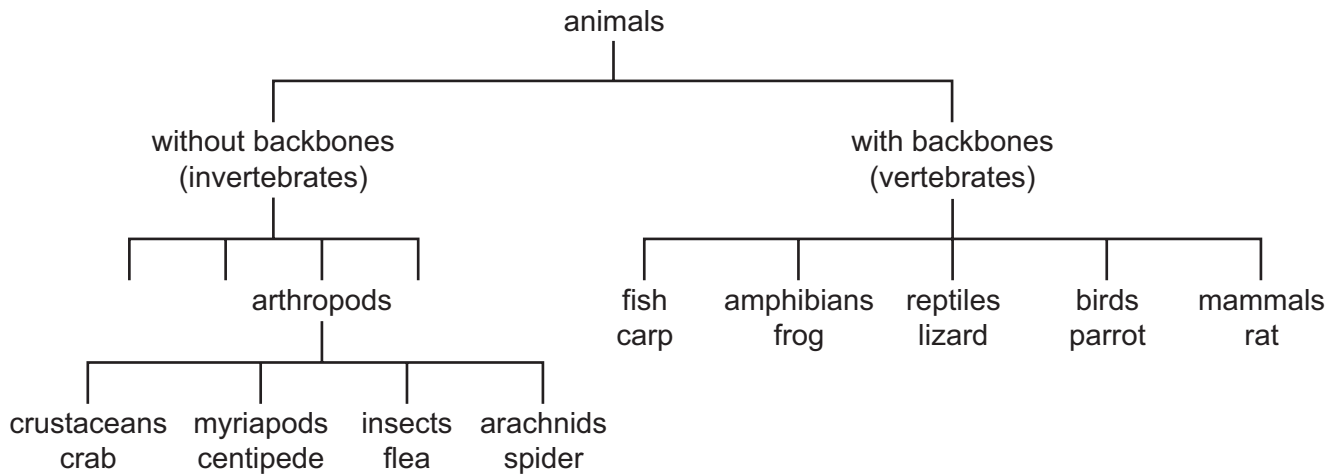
animals

without backbones
(invertebrates)

arthropods

crustaceans
crab

myriapods
centipede

insects
flea

arachnids
spider

with backbones
(vertebrates)

fish
carp

amphibians
frog

reptiles
lizard

birds
parrot

mammals
rat